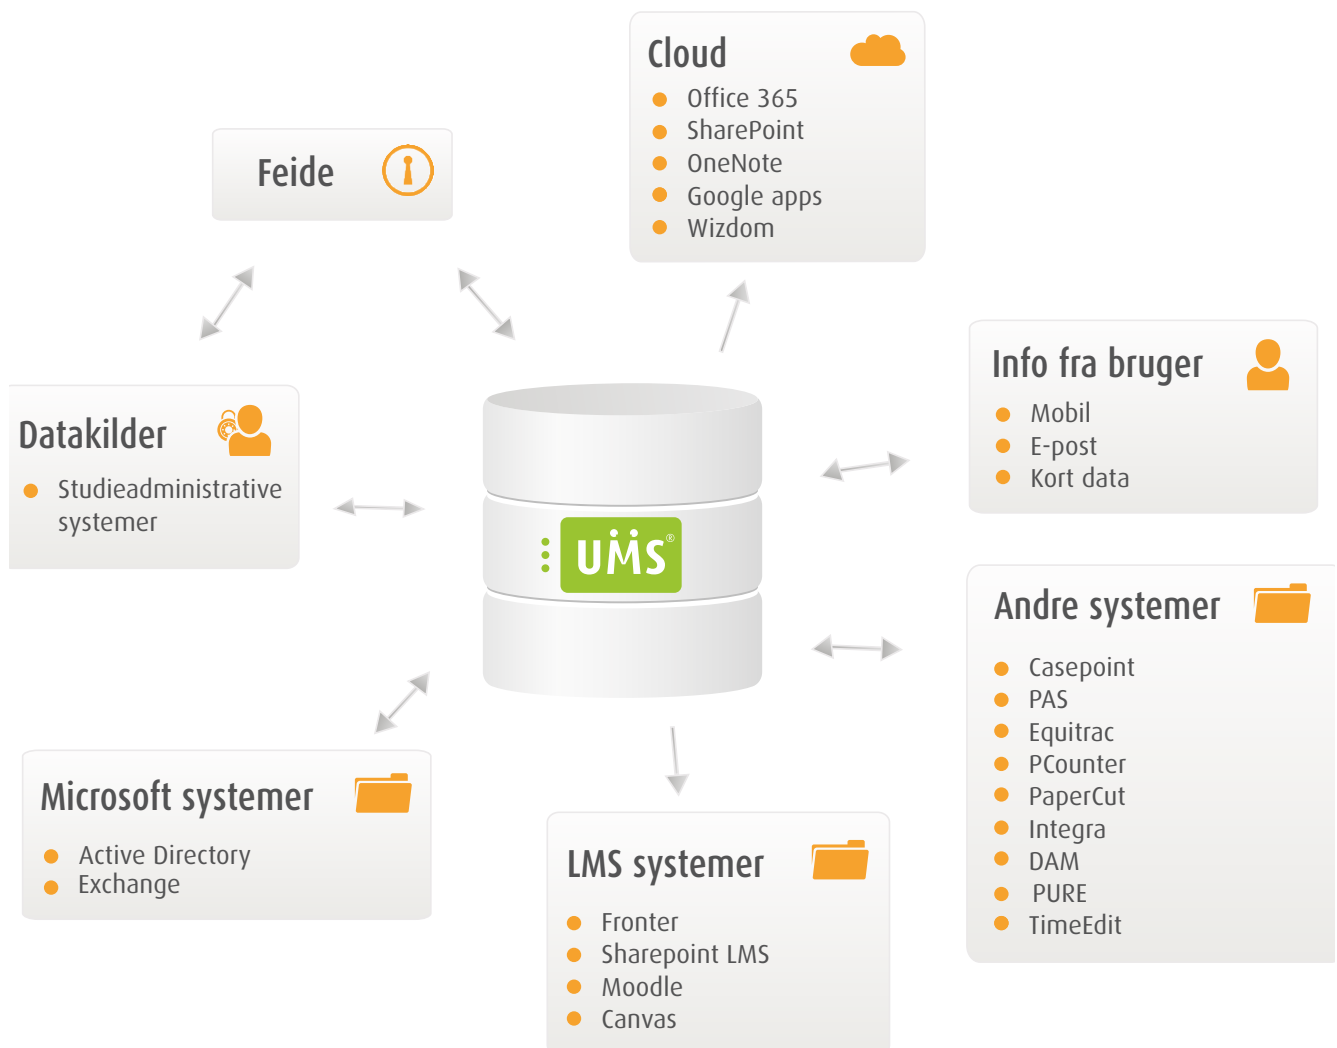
Cloud
Office 365
SharePoint
OneNote
Google apps
Wizdom

Feide

Info fra bruger
Mobil
E-post
Kort data

Datakilder
Studieadministrative systemer

UMS®

Andre systemer
Casepoint
PAS
Equitrac
PCounter
PaperCut
Integra
DAM
PURE
TimeEdit

Microsoft systemer
Active Directory
Exchange

LMS systemer
Fronter
Sharepoint LMS
Moodle
Canvas